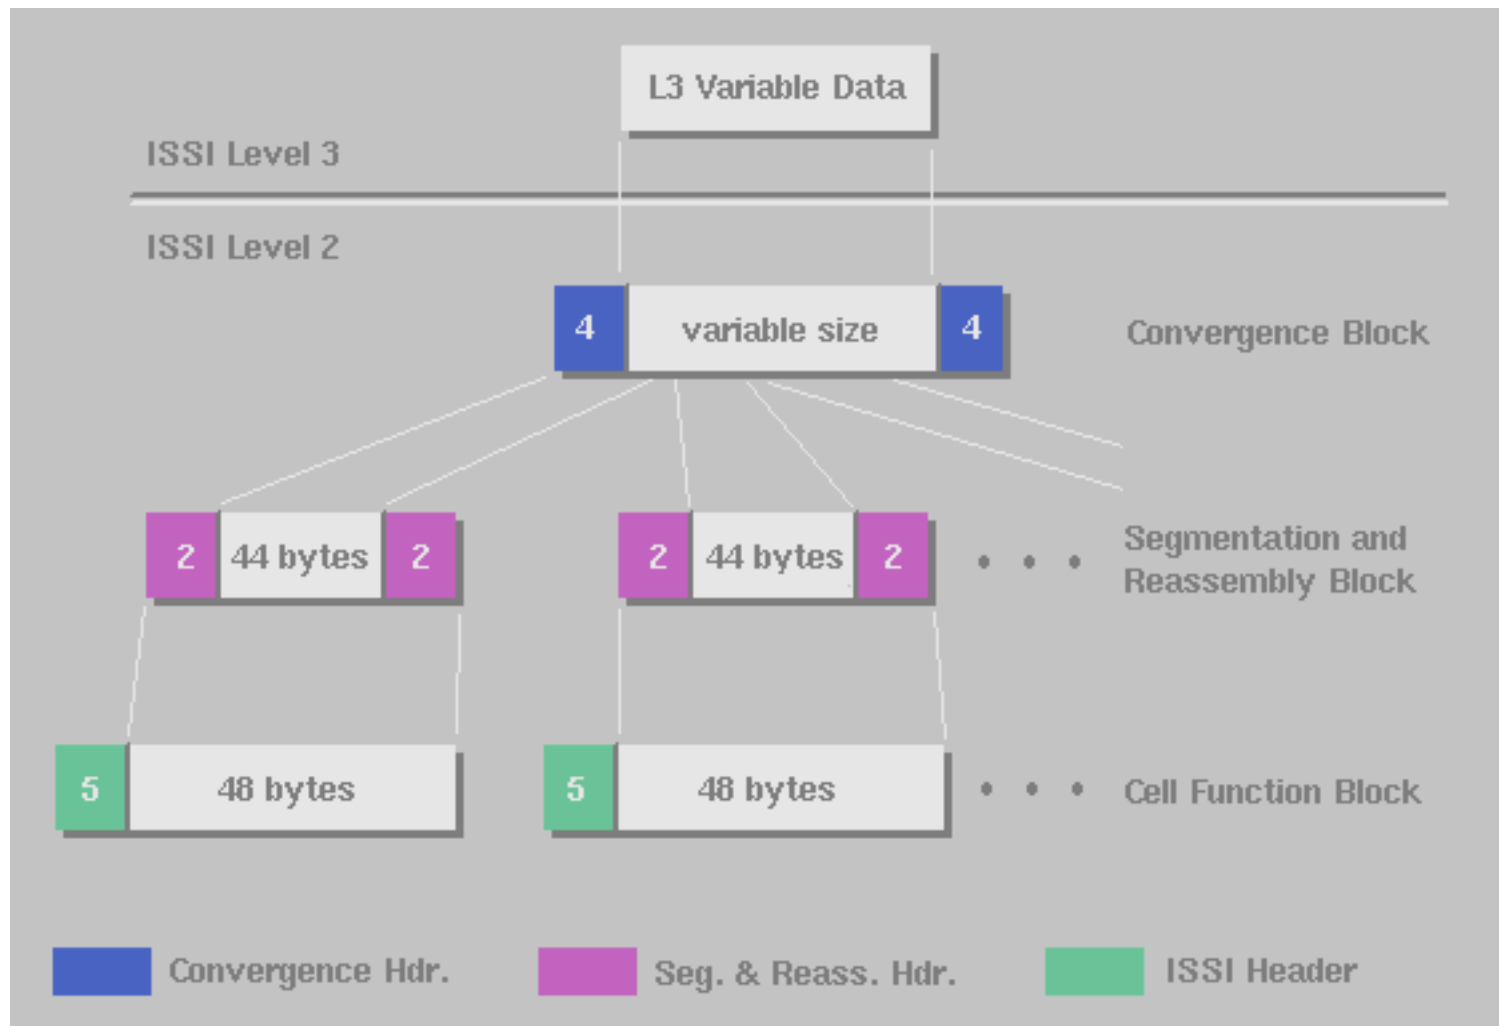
L3 Variable Data

ISSI Level 3

ISSI Level 2

4 variable size 4

Convergence Block

2 44 bytes 2

2 44 bytes 2

• • •

Segmentation and Reassembly Block

5 48 bytes

5 48 bytes

• • •

Cell Function Block

Convergence Hdr.

Seg. & Reass. Hdr.

ISSI Header